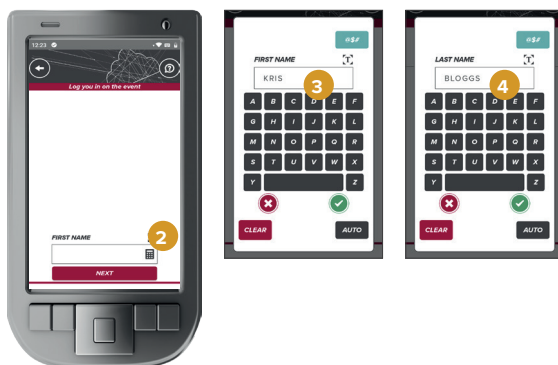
12:23

Log you in on the event

FIRST NAME

2

NEXT

@$#

FIRST NAME

KRIS

3

A B C D E F
G H I J K L
M N O P Q R
S T U V W X
Y Z

CLEAR

AUTO

@$#

LAST NAME

BLOGGS

4

A B C D E F
G H I J K L
M N O P Q R
S T U V W X
Y Z

CLEAR

AUTO